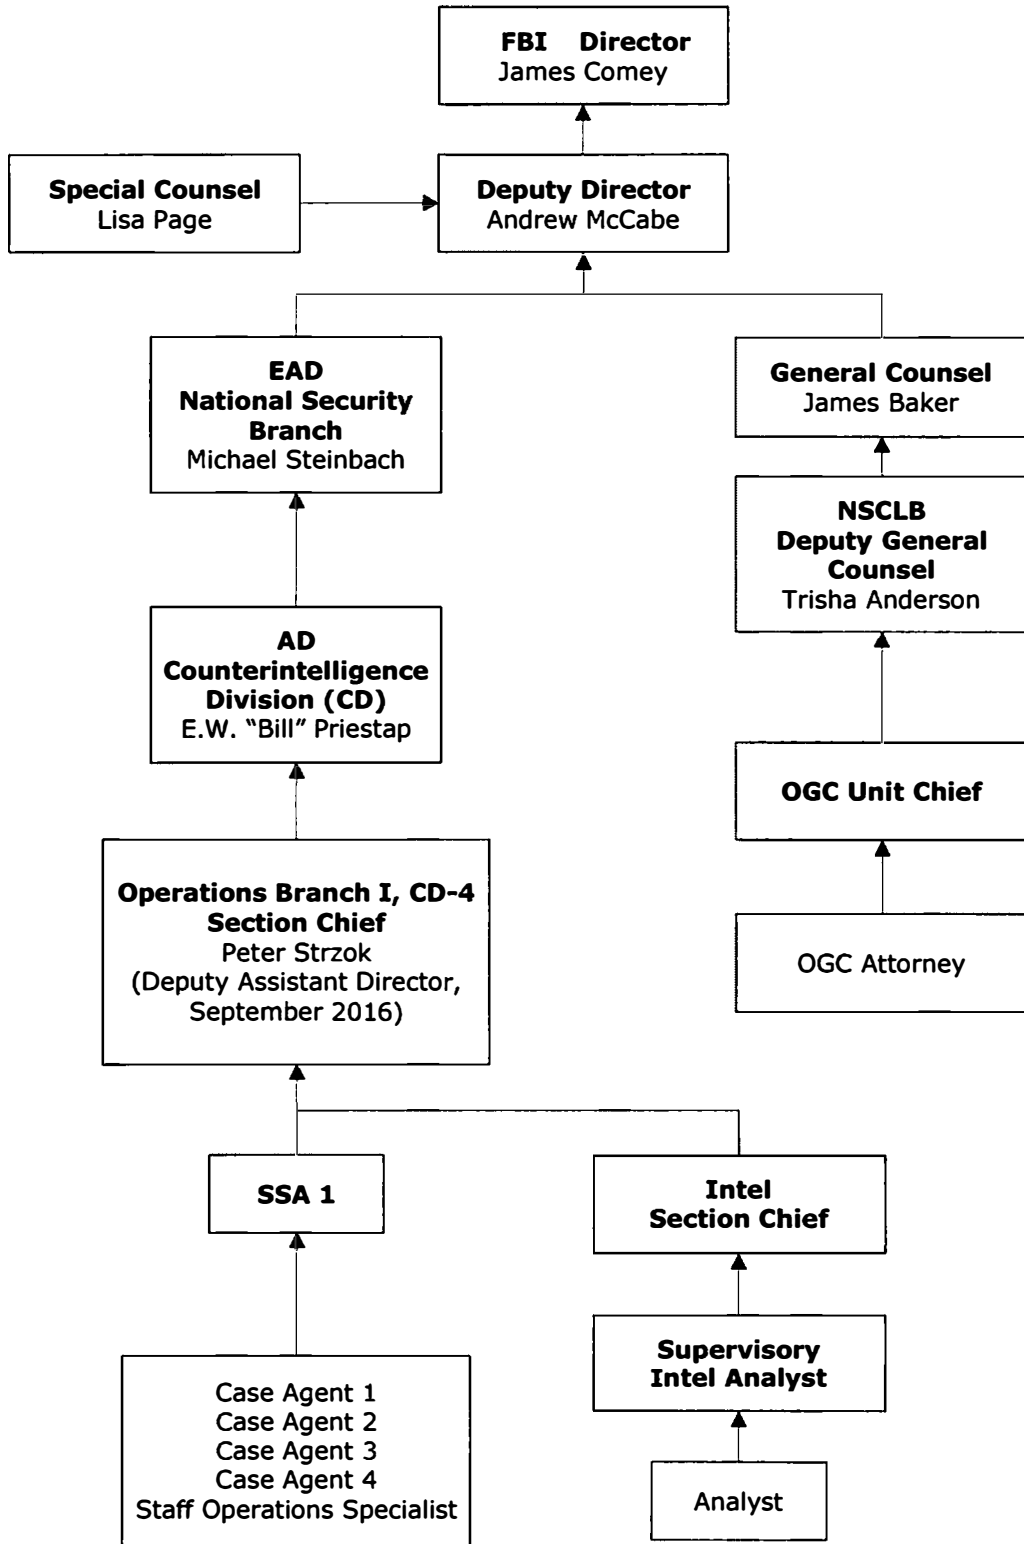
**FBI Director**
James Comey

**Special Counsel**
Lisa Page

**Deputy Director**
Andrew McCabe

**EAD National Security Branch**
Michael Steinbach

**General Counsel**
James Baker

**NSCLB Deputy General Counsel**
Trisha Anderson

**AD Counterintelligence Division (CD)**
E.W. "Bill" Priestap

**OGC Unit Chief**

**Operations Branch I, CD-4 Section Chief**
Peter Strzok
(Deputy Assistant Director, September 2016)

OGC Attorney

**SSA 1**

**Intel Section Chief**

**Supervisory Intel Analyst**

Case Agent 1
Case Agent 2
Case Agent 3
Case Agent 4
Staff Operations Specialist

Analyst